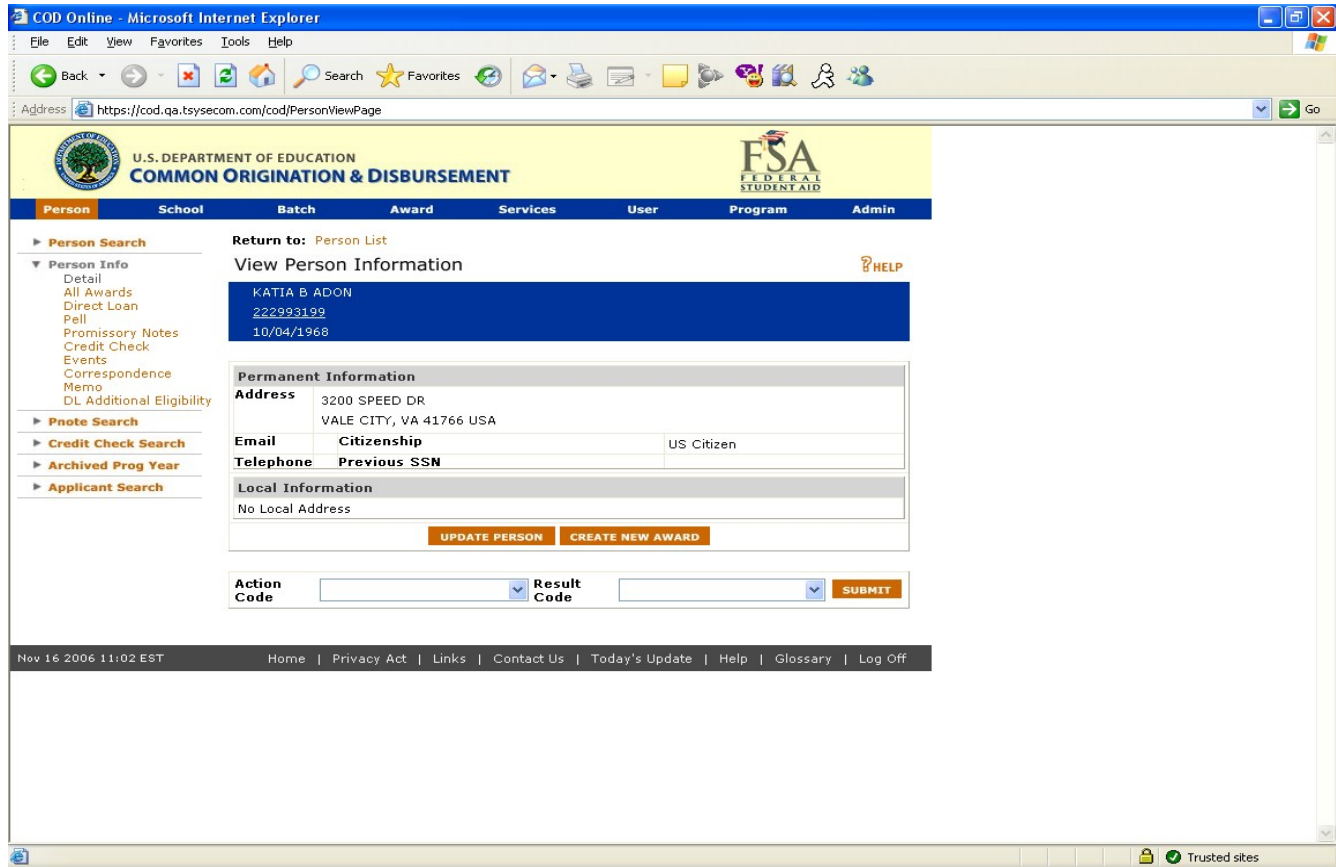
COD Online - Microsoft Internet Explorer

File Edit View Favorites Tools Help

Back Search Favorites

Address https://cod.qa.tsysecom.com/cod/PersonViewPage Go

U.S. DEPARTMENT OF EDUCATION
COMMON ORIGINATION & DISBURSEMENT

FSA FEDERAL STUDENT AID

Person School Batch Award Services User Program Admin

▶ Person Search
▼ Person Info
Detail
All Awards
Direct Loan
Pell
Promissory Notes
Credit Check
Events
Correspondence
Memo
DL Additional Eligibility
▶ Pnote Search
▶ Credit Check Search
▶ Archived Prog Year
▶ Applicant Search

Return to: Person List

View Person Information

HELP

KATIA B ADON
222993199
10/04/1968

Permanent Information

| Address | 3200 SPEED DR<br>VALE CITY, VA 41766 USA | | |
|---|---|---|---|
| Email | Citizenship | | US Citizen |
| Telephone | Previous SSN | | |

Local Information

No Local Address

UPDATE PERSON CREATE NEW AWARD

Action Code Result Code SUBMIT

Nov 16 2006 11:02 EST

Home | Privacy Act | Links | Contact Us | Today's Update | Help | Glossary | Log Off

Trusted sites